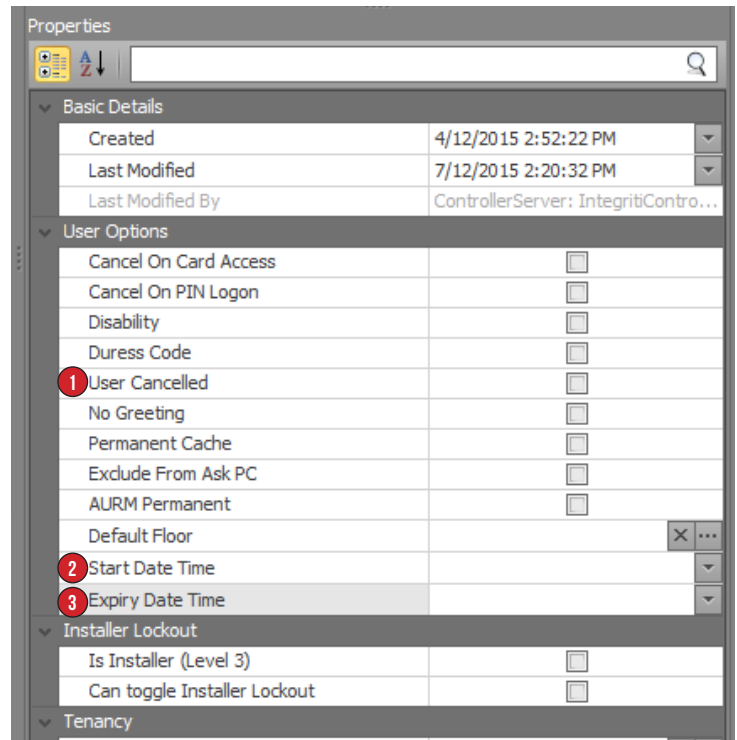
Properties

A Z

Basic Details

| | |
|---|---|
| Created | 4/12/2015 2:52:22 PM |
| Last Modified | 7/12/2015 2:20:32 PM |
| Last Modified By | ControllerServer: IntegritiContro... |

User Options

| | |
|---|---|
| Cancel On Card Access | |
| Cancel On PIN Logon | |
| Disability | |
| Duress Code | |
| 1 User Cancelled | |
| No Greeting | |
| Permanent Cache | |
| Exclude From Ask PC | |
| AURM Permanent | |
| Default Floor | |
| 2 Start Date Time | |
| 3 Expiry Date Time | |

Installer Lockout

| | |
|---|---|
| Is Installer (Level 3) | |
| Can toggle Installer Lockout | |

Tenancy